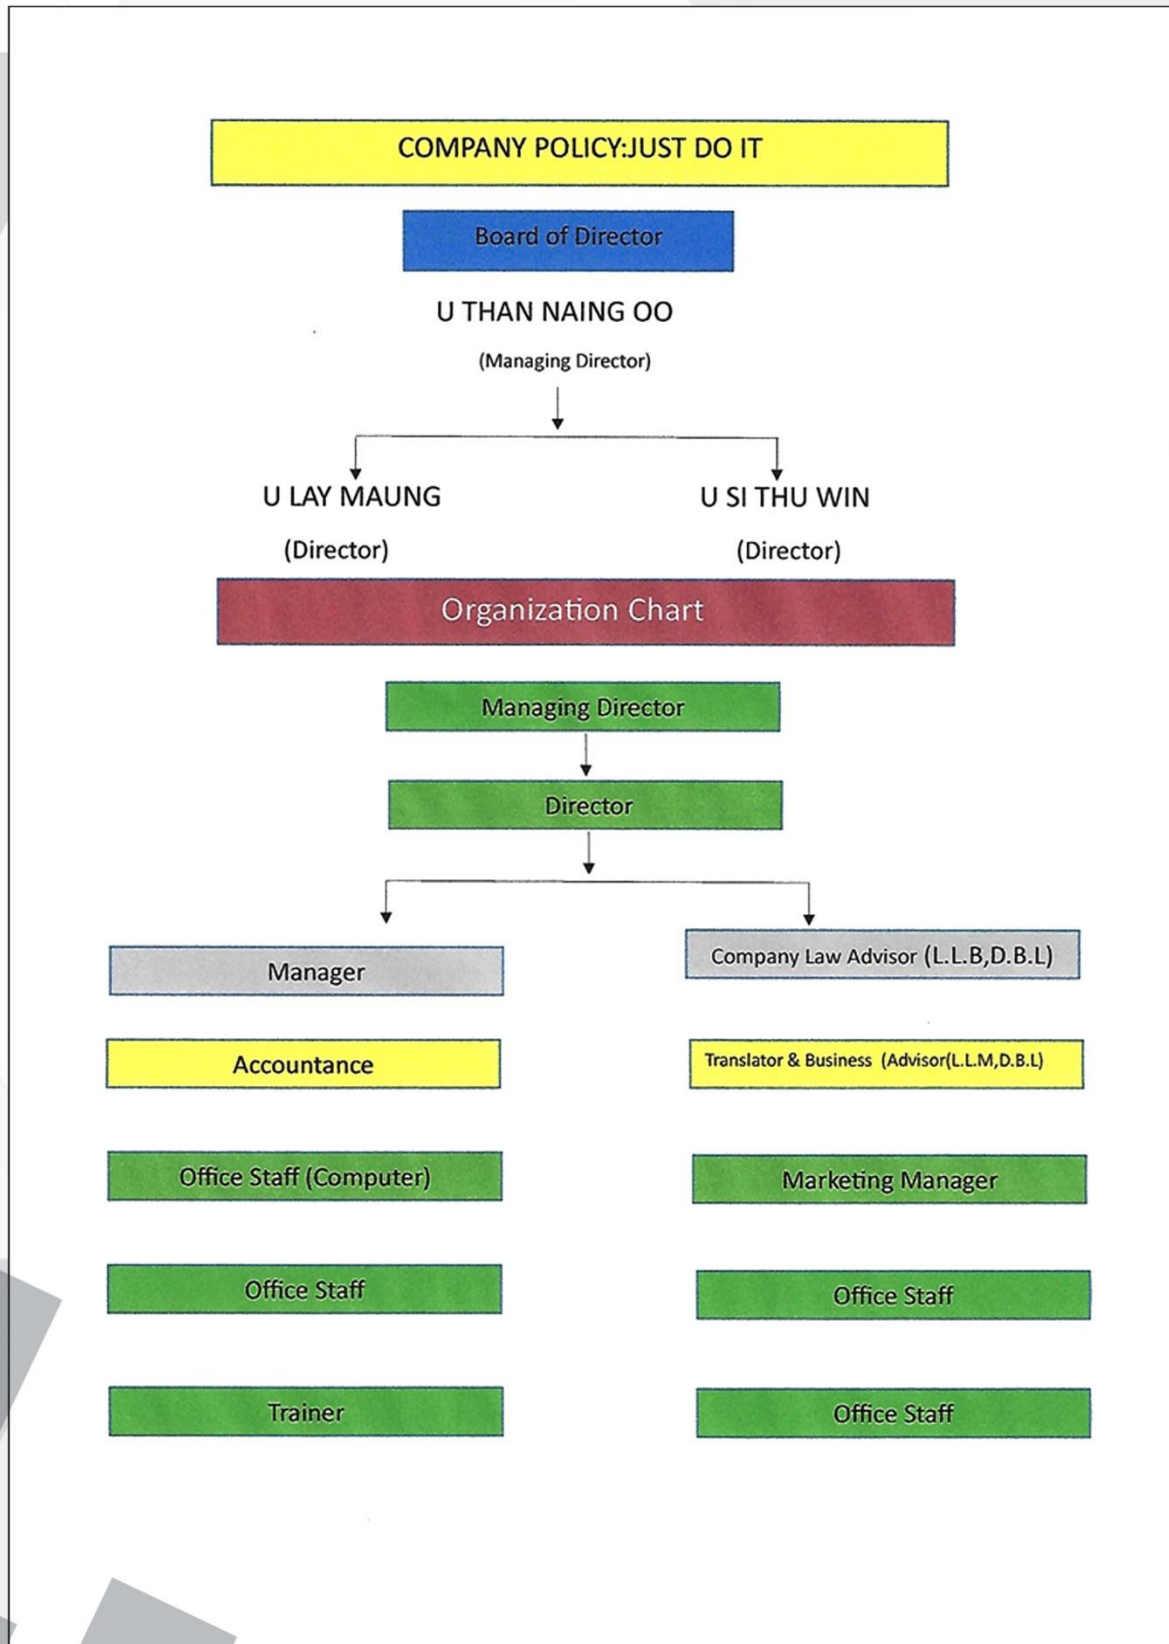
COMPANY POLICY:JUST DO IT

Board of Director

U THAN NAING OO

(Managing Director)

U LAY MAUNG

(Director)

U SI THU WIN

(Director)

Organization Chart

Managing Director

Director

Manager

Accountance

Office Staff (Computer)

Office Staff

Trainer

Company Law Advisor (L.L.B,D.B.L)

Translator & Business (Advisor(L.L.M,D.B.L)

Marketing Manager

Office Staff

Office Staff